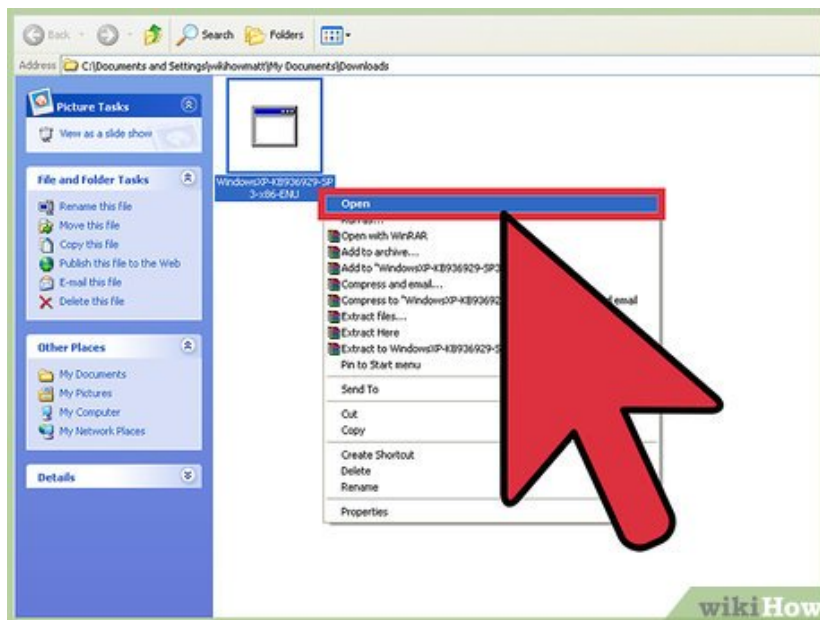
Back Search Folders

Address C:\Documents and Settings\wikihowmatt\My Documents\Downloads

Picture Tasks

View as a slide show

File and Folder Tasks

Rename this file
Move this file
Copy this file
Publish this file to the Web
E-mail this file
Delete this file

Other Places

My Documents
My Pictures
My Computer
My Network Places

Details

WindowsXP-KB936929-SP3-x86-ENU

Open
Run as...
Open with WinRAR
Add to archive...
Add to "WindowsXP-KB936929-SP3
Compress and email...
Compress to "WindowsXP-KB93692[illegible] email
Extract files...
Extract Here
Extract to WindowsXP-KB936929-S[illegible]
Pin to Start menu
Send To
Cut
Copy
Create Shortcut
Delete
Rename
Properties

wikiHow